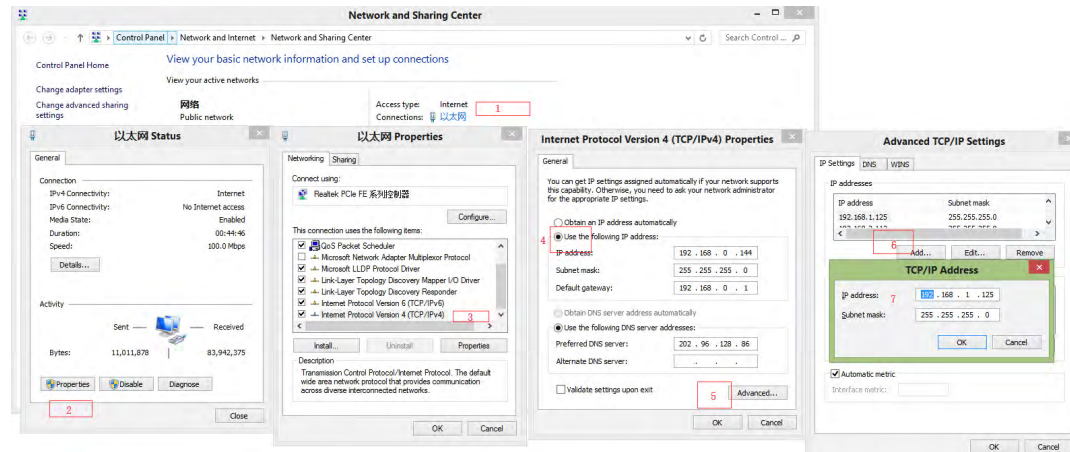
Network and Sharing Center

Control Panel › Network and Internet › Network and Sharing Center

Search Control ...

Control Panel Home

View your basic network information and set up connections

View your active networks

Change adapter settings

Change advanced sharing settings

网络
Public network

Access type: Internet
Connections: 以太网

1

以太网 Status

General

Connection

IPv4 Connectivity: Internet
IPv6 Connectivity: No Internet access
Media State: Enabled
Duration: 00:44:46
Speed: 100.0 Mbps

Details...

Activity

Sent — Received

Bytes: 11,011,878 | 83,942,375

Properties Disable Diagnose

2

Close

以太网 Properties

Networking Sharing

Connect using:

Realtek PCIe FE 系列控制器

Configure...

This connection uses the following items:

QoS Packet Scheduler
Microsoft Network Adapter Multiplexor Protocol
Microsoft LLDP Protocol Driver
Link-Layer Topology Discovery Mapper I/O Driver
Link-Layer Topology Discovery Responder
Internet Protocol Version 6 (TCP/IPv6)
Internet Protocol Version 4 (TCP/IPv4)

3

Install... Uninstall Properties

Description

Transmission Control Protocol/Internet Protocol. The default wide area network protocol that provides communication across diverse interconnected networks.

OK Cancel

Internet Protocol Version 4 (TCP/IPv4) Properties

General

You can get IP settings assigned automatically if your network supports this capability. Otherwise, you need to ask your network administrator for the appropriate IP settings.

Obtain an IP address automatically

4

Use the following IP address:

IP address: 192 . 168 . 0 . 144
Subnet mask: 255 . 255 . 255 . 0
Default gateway: 192 . 168 . 0 . 1

Obtain DNS server address automatically

Use the following DNS server addresses:

Preferred DNS server: 202 . 96 . 128 . 86
Alternate DNS server: . . .

Validate settings upon exit

5

Advanced...

OK Cancel

Advanced TCP/IP Settings

IP Settings DNS WINS

IP addresses

IP address | Subnet mask
192.168.1.125 | 255.255.255.0

6

Add... Edit... Remove

TCP/IP Address

IP address: 7 192 . 168 . 1 . 125
Subnet mask: 255 . 255 . 255 . 0

OK Cancel

Automatic metric

Interface metric:

OK Cancel